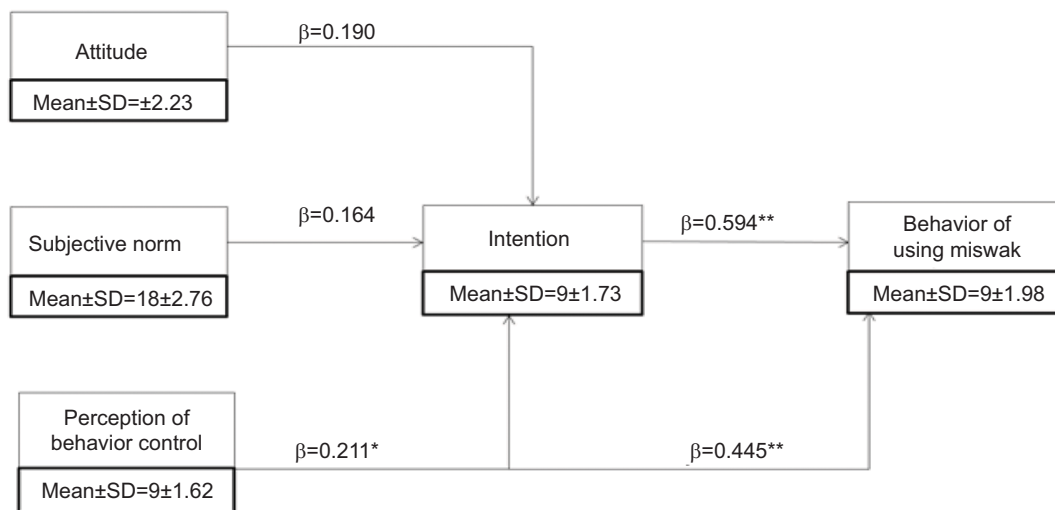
Attitude

Mean±SD=±2.23

$\beta$=0.190

Subjective norm

Mean±SD=18±2.76

$\beta$=0.164

Intention

Mean±SD=9±1.73

$\beta$=0.594**

Behavior of using miswak

Mean±SD=9±1.98

Perception of behavior control

Mean±SD=9±1.62

$\beta$=0.211*

$\beta$=0.445**